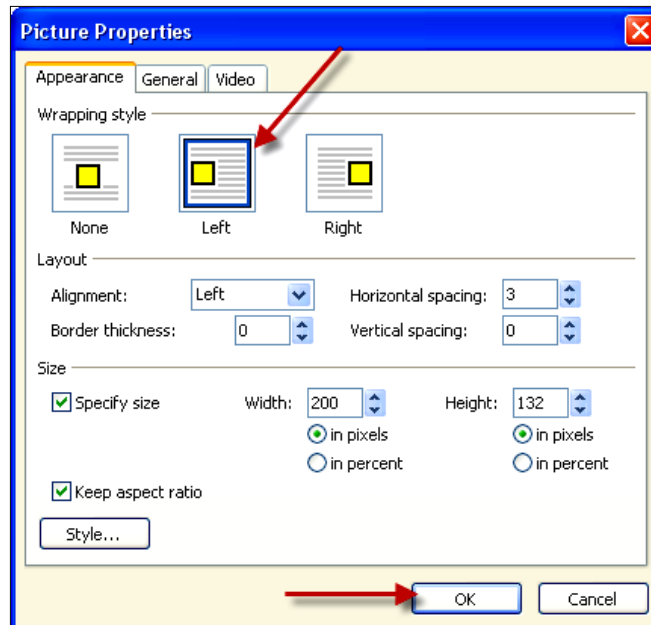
Picture Properties

Appearance | General | Video

Wrapping style

None | Left | Right

Layout

Alignment: Left

Horizontal spacing: 3

Border thickness: 0

Vertical spacing: 0

Size

Specify size

Width: 200

in pixels

in percent

Height: 132

in pixels

in percent

Keep aspect ratio

Style...

OK

Cancel